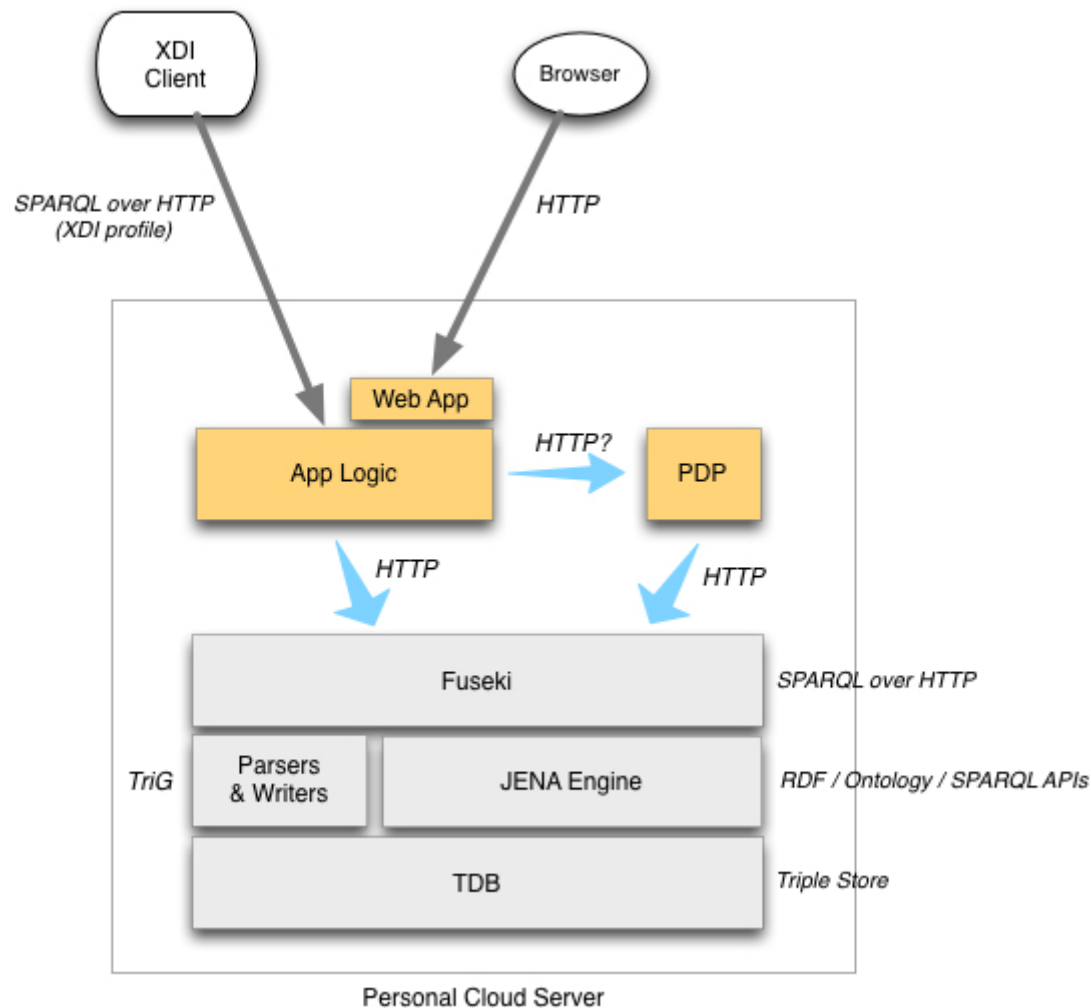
XDI Client

Browser

SPARQL over HTTP (XDI profile)

HTTP

Web App

App Logic

HTTP?

PDP

HTTP

HTTP

Fuseki

SPARQL over HTTP

TriG

Parsers & Writers

JENA Engine

RDF / Ontology / SPARQL APIs

TDB

Triple Store

Personal Cloud Server